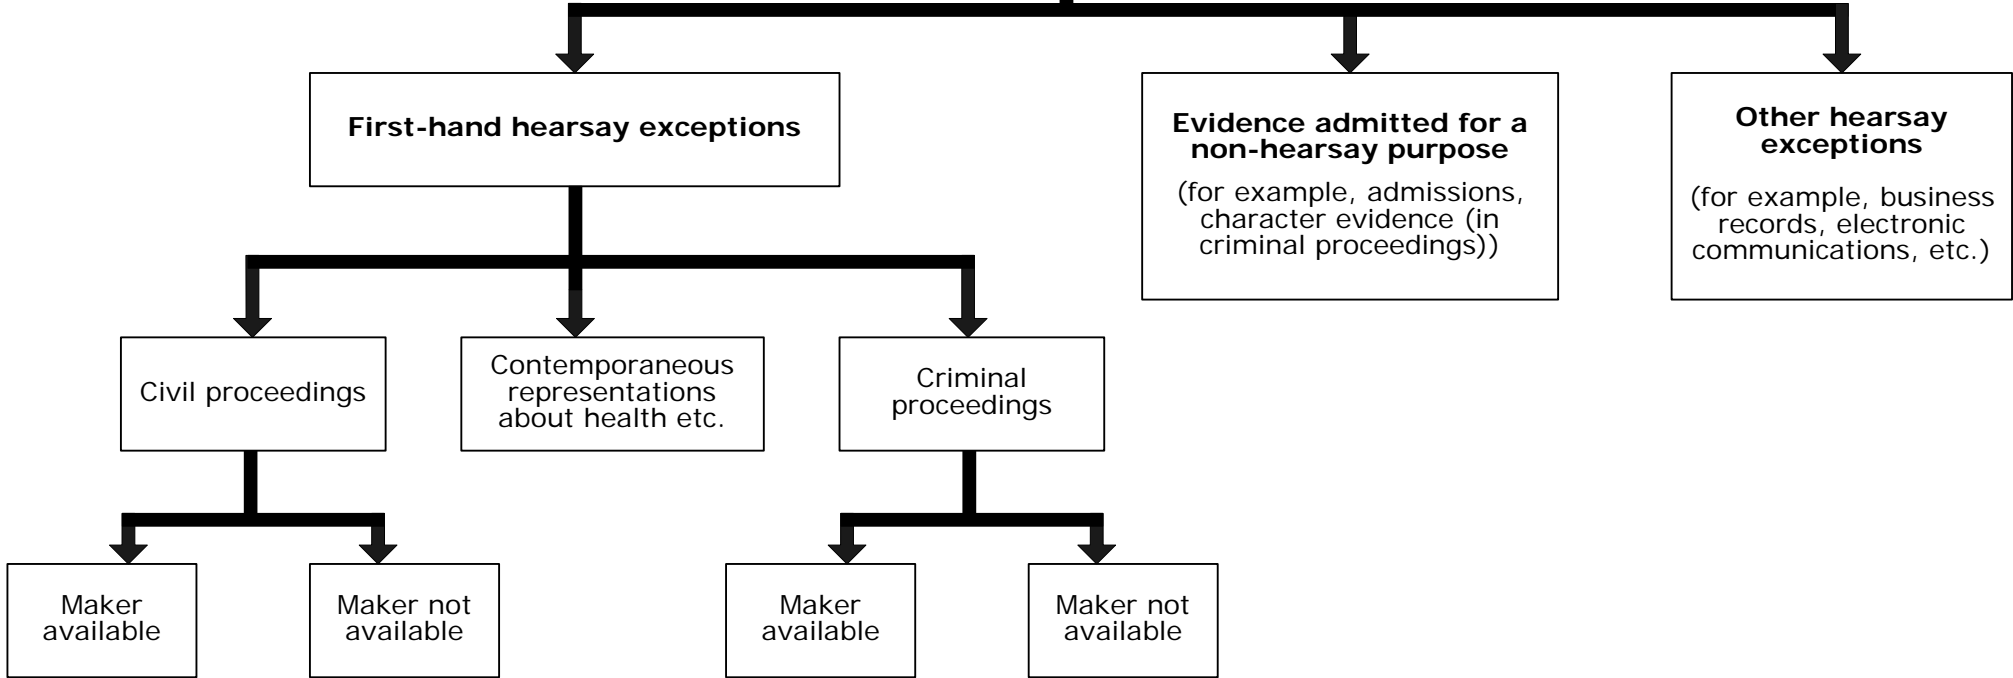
First-hand hearsay exceptions

Evidence admitted for a non-hearsay purpose

(for example, admissions, character evidence (in criminal proceedings))

Other hearsay exceptions

(for example, business records, electronic communications, etc.)

Civil proceedings

Contemporaneous representations about health etc.

Criminal proceedings

Maker available

Maker not available

Maker available

Maker not available